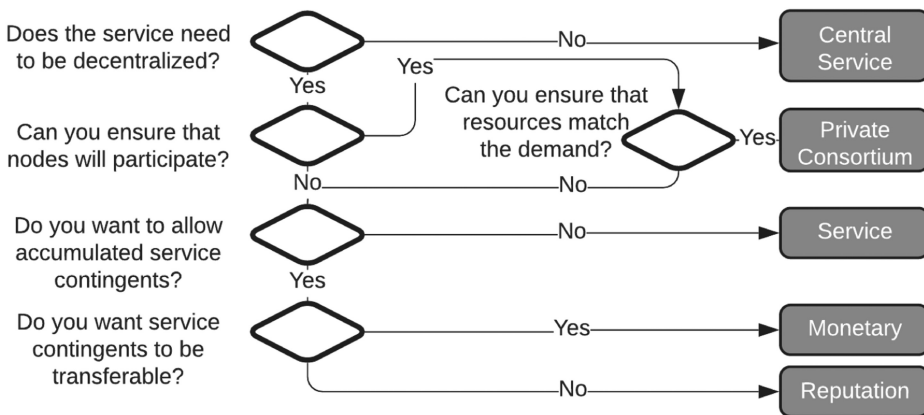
Does the service need to be decentralized?

No

Central Service

Yes

Yes

Can you ensure that nodes will participate?

Can you ensure that resources match the demand?

Yes

Private Consortium

No

No

Do you want to allow accumulated service contingents?

No

Service

Yes

Do you want service contingents to be transferable?

Yes

Monetary

No

Reputation